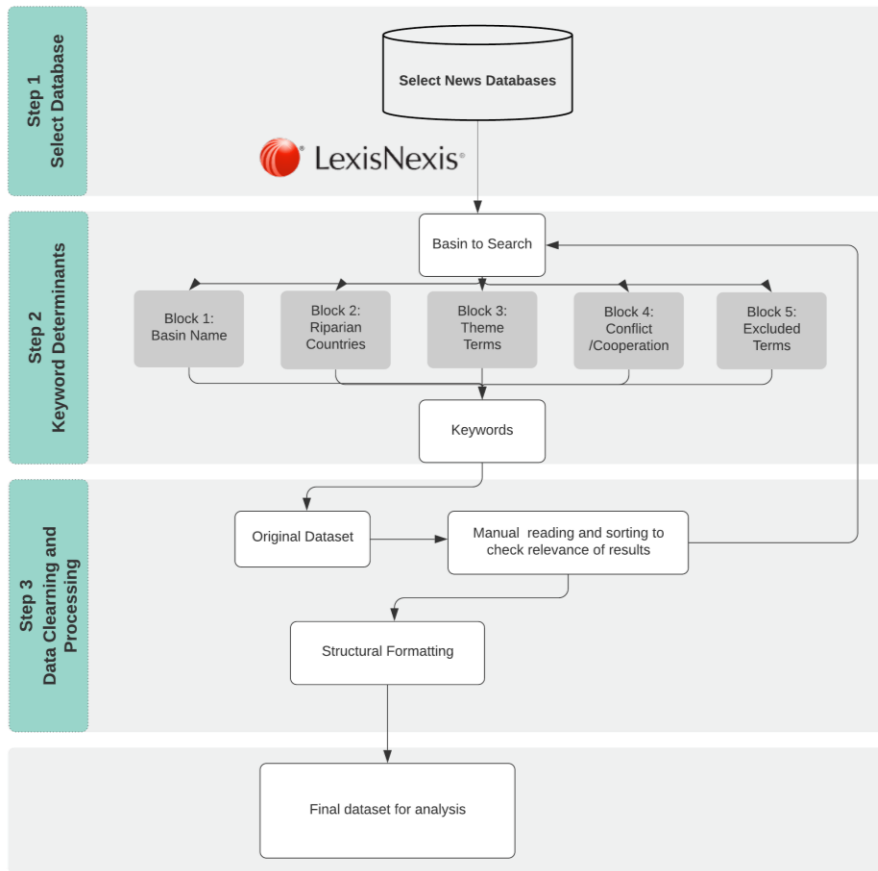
Step 1
Select Database

Select News Databases

LexisNexis®

Step 2
Keyword Determinants

Basin to Search

Block 1:
Basin Name

Block 2:
Riparian
Countries

Block 3:
Theme
Terms

Block 4:
Conflict
/Cooperation

Block 5:
Excluded
Terms

Keywords

Step 3
Data Clearning and
Processing

Original Dataset

Manual reading and sorting to check relevance of results

Structural Formatting

Final dataset for analysis